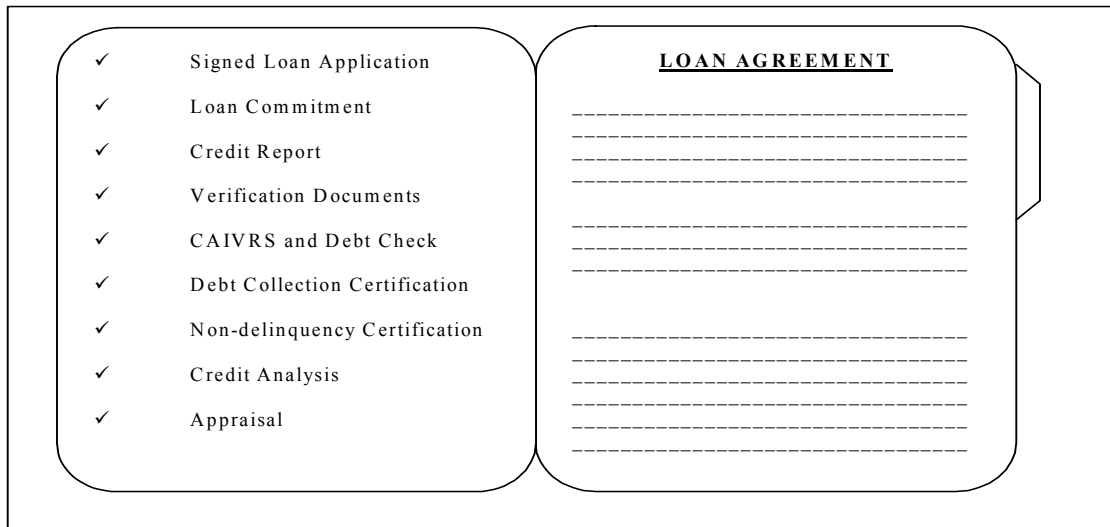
✓ Signed Loan Application

✓ Loan Commitment

✓ Credit Report

✓ Verification Documents

✓ CAIVRS and Debt Check

✓ Debt Collection Certification

✓ Non-delinquency Certification

✓ Credit Analysis

✓ Appraisal

LOAN AGREEMENT